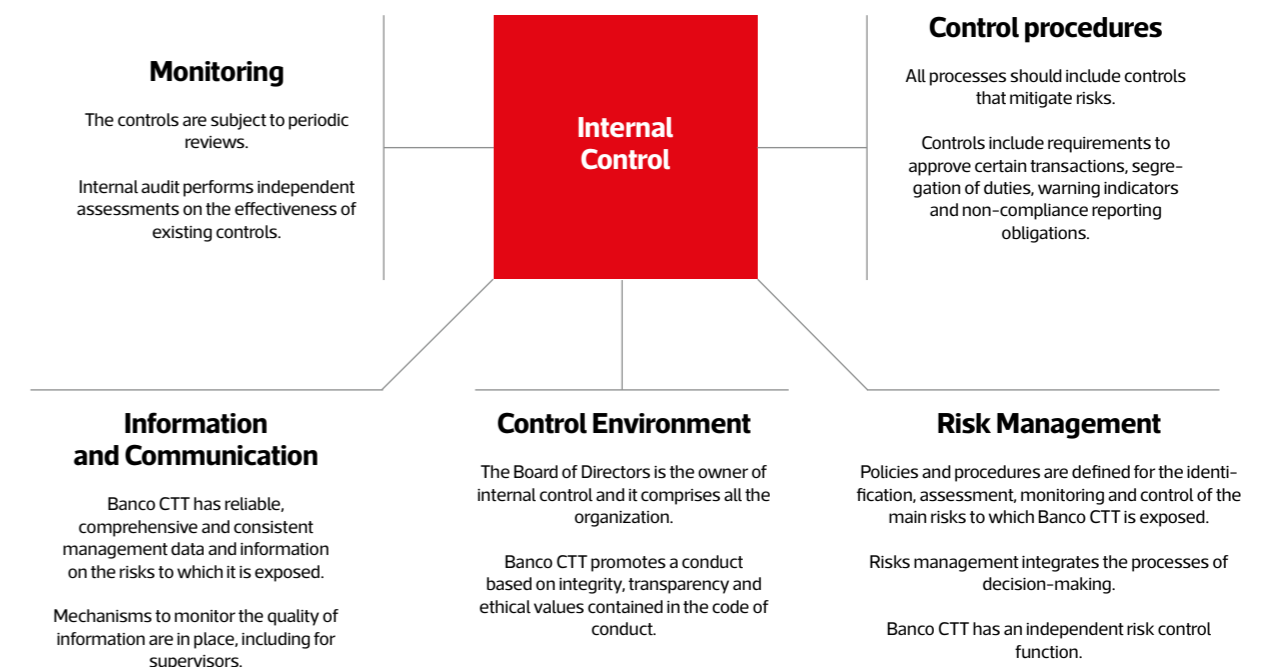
Monitoring

The controls are subject to periodic reviews.

Internal audit performs independent assessments on the effectiveness of existing controls.

Internal Control

Control procedures

All processes should include controls that mitigate risks.

Controls include requirements to approve certain transactions, segregation of duties, warning indicators and non-compliance reporting obligations.

Information and Communication

Banco CTT has reliable, comprehensive and consistent management data and information on the risks to which it is exposed.

Mechanisms to monitor the quality of information are in place, including for supervisors.

Control Environment

The Board of Directors is the owner of internal control and it comprises all the organization.

Banco CTT promotes a conduct based on integrity, transparency and ethical values contained in the code of conduct.

Risk Management

Policies and procedures are defined for the identification, assessment, monitoring and control of the main risks to which Banco CTT is exposed.

Risks management integrates the processes of decision-making.

Banco CTT has an independent risk control function.